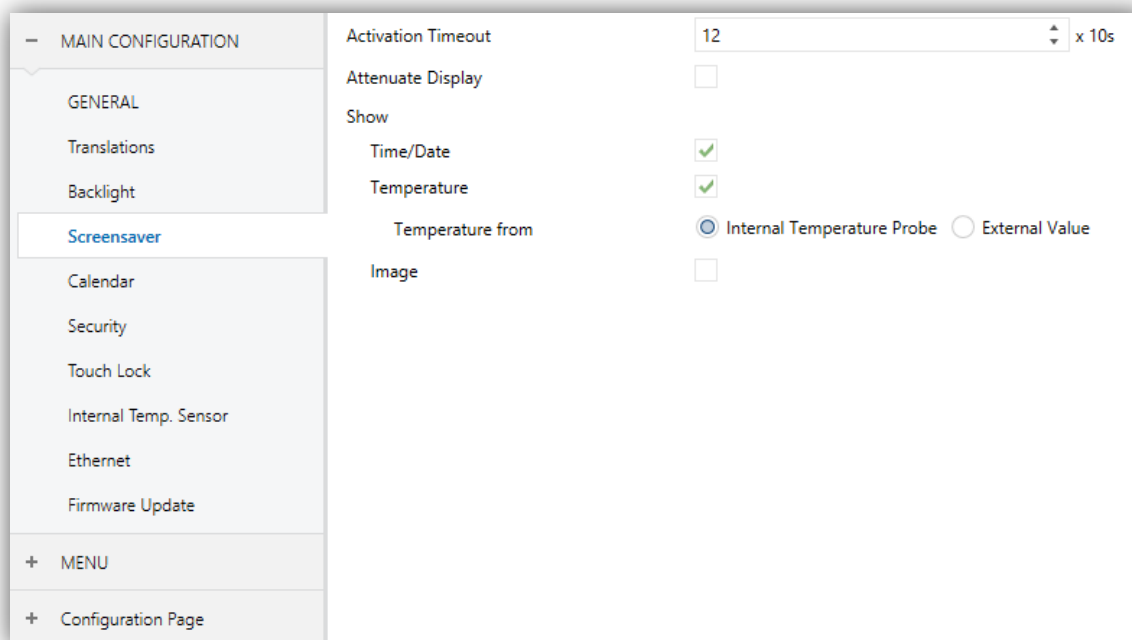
− MAIN CONFIGURATION

GENERAL

Translations

Backlight

Screensaver

Calendar

Security

Touch Lock

Internal Temp. Sensor

Ethernet

Firmware Update

+ MENU

+ Configuration Page

Activation Timeout 12 x 10s

Attenuate Display

Show

Time/Date

Temperature

Temperature from Internal Temperature Probe External Value

Image